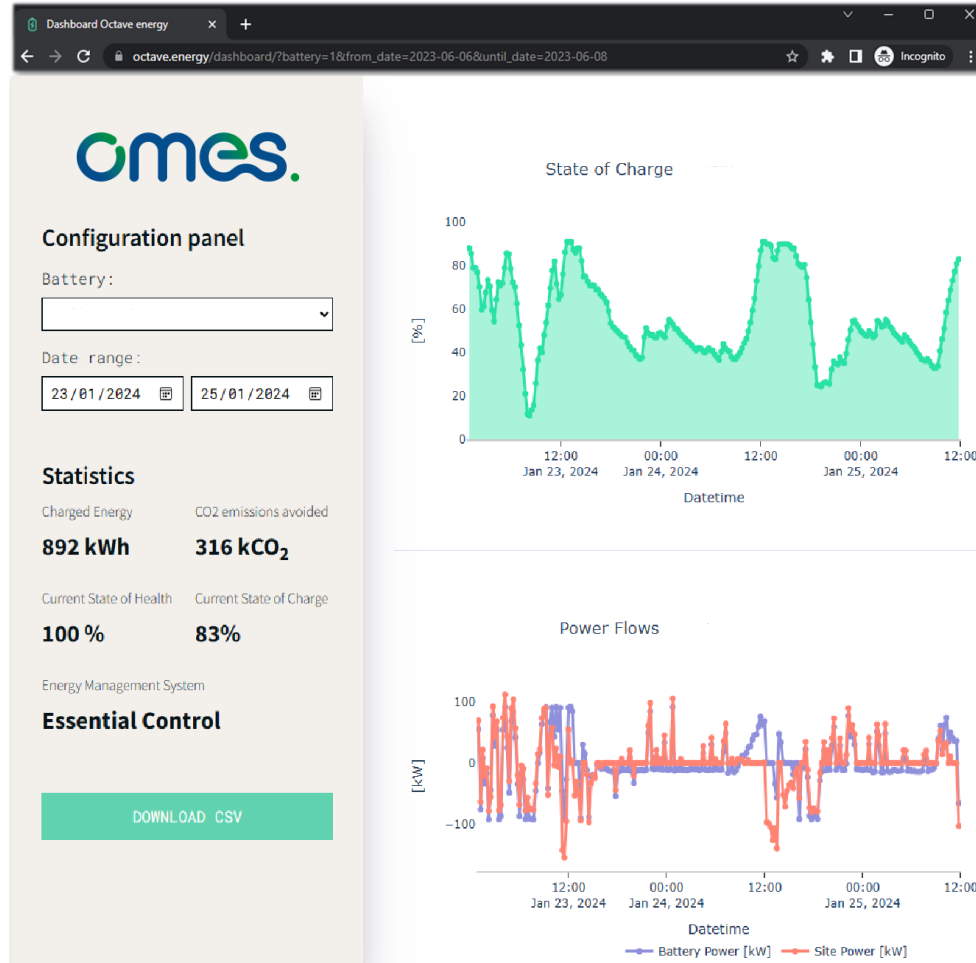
Dashboard Octave energy
octave.energy/dashboard/?battery=1&from_date=2023-06-06&until_date=2023-06-08
Incognito

omes.

Configuration panel
Battery:
Date range:
23/01/2024
25/01/2024

Statistics
Charged Energy
892 kWh
CO2 emissions avoided
316 kCO$_2$
Current State of Health
100 %
Current State of Charge
83%
Energy Management System
Essential Control

DOWNLOAD CSV

State of Charge
100
80
60
40
20
0
[%]
12:00
Jan 23, 2024
00:00
Jan 24, 2024
12:00
00:00
Jan 25, 2024
12:00
Datetime

Power Flows
100
0
−100
[kW]
12:00
Jan 23, 2024
00:00
Jan 24, 2024
12:00
00:00
Jan 25, 2024
12:00
Datetime
Battery Power [kW]
Site Power [kW]